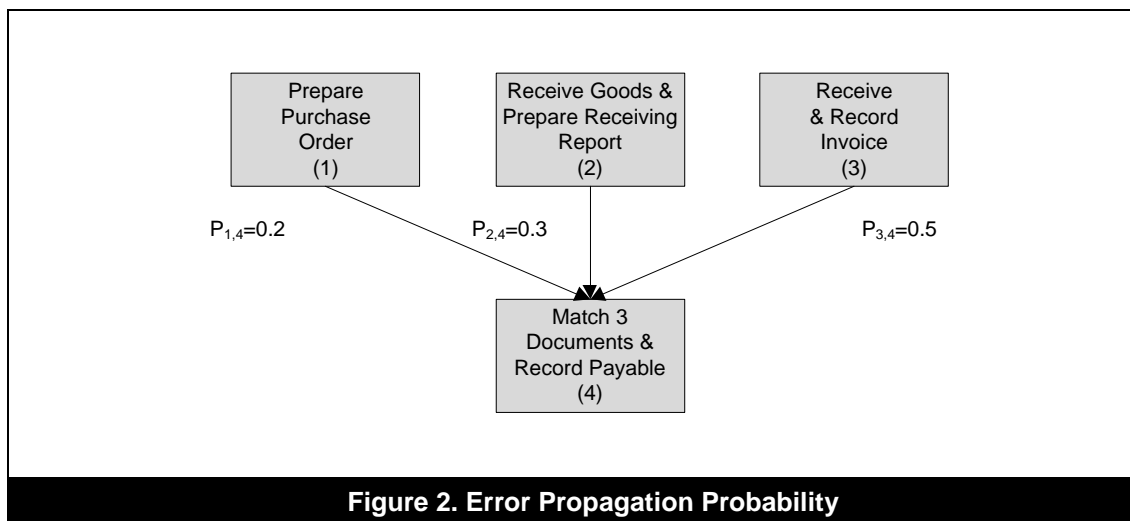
Prepare Purchase Order (1)

Receive Goods & Prepare Receiving Report (2)

Receive & Record Invoice (3)

$P_{1,4}$=0.2

$P_{2,4}$=0.3

$P_{3,4}$=0.5

Match 3 Documents & Record Payable (4)

Figure 2. Error Propagation Probability